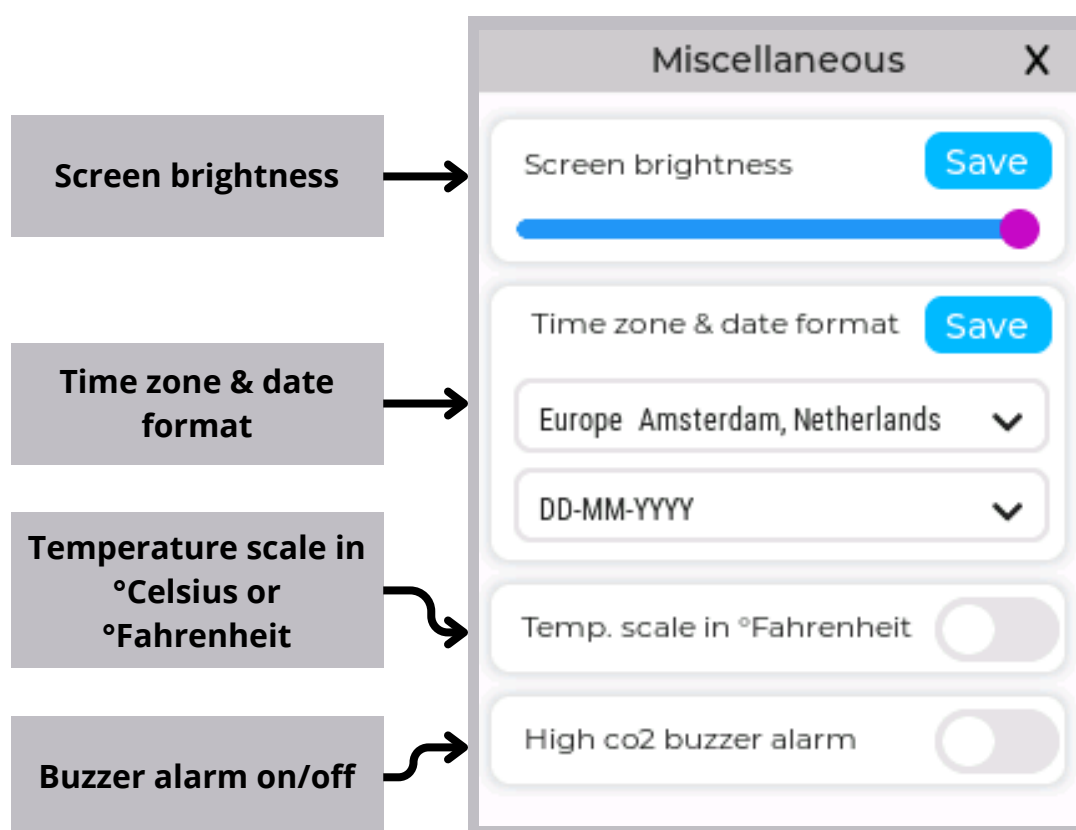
Screen brightness

Time zone & date format

Temperature scale in °Celsius or °Fahrenheit

Buzzer alarm on/off

Miscellaneous X

Screen brightness Save

Time zone & date format Save

Europe Amsterdam, Netherlands

DD-MM-YYYY

Temp. scale in °Fahrenheit

High co2 buzzer alarm